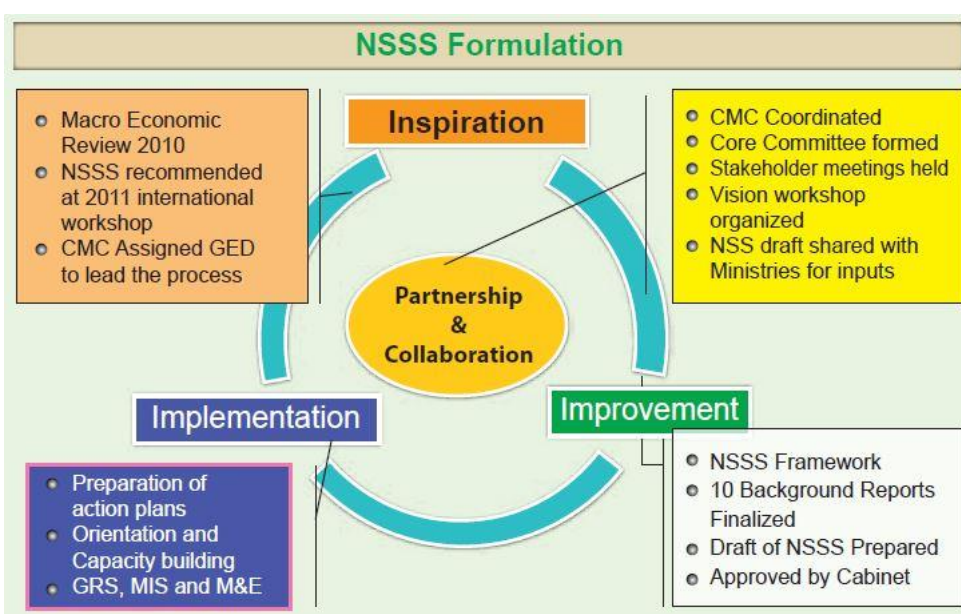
NSSS Formulation

Inspiration

- Macro Economic Review 2010
- NSSS recommended at 2011 international workshop
- CMC Assigned GED to lead the process

- CMC Coordinated
- Core Committee formed
- Stakeholder meetings held
- Vision workshop organized
- NSS draft shared with Ministries for inputs

Partnership & Collaboration

Implementation

Improvement

- Preparation of action plans
- Orientation and Capacity building
- GRS, MIS and M&E

- NSSS Framework
- 10 Background Reports Finalized
- Draft of NSSS Prepared
- Approved by Cabinet